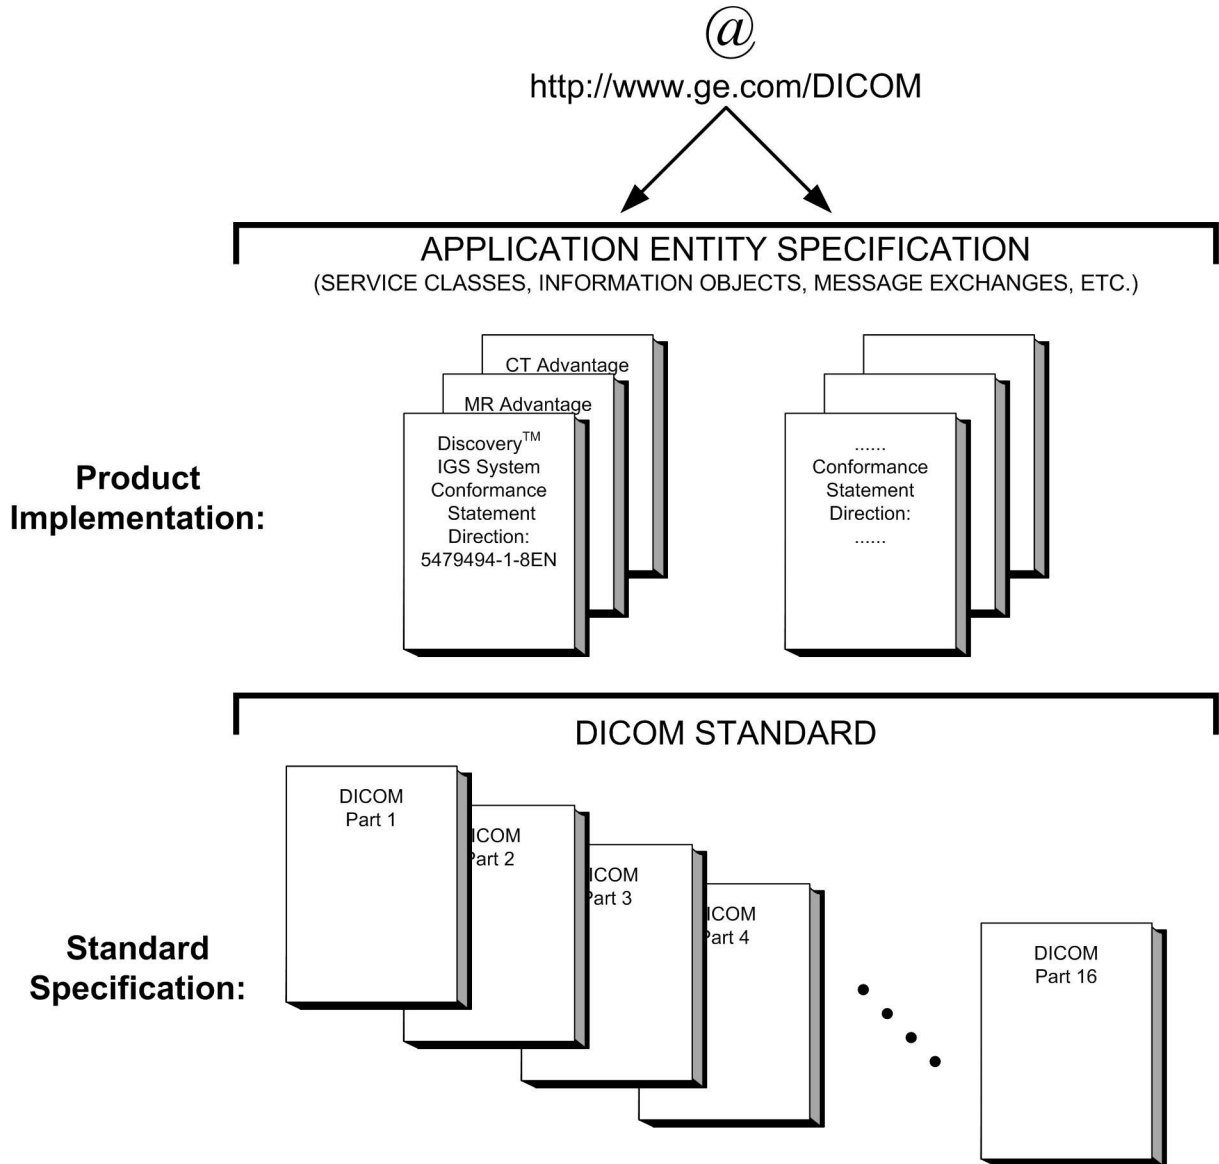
@
http://www.ge.com/DICOM

APPLICATION ENTITY SPECIFICATION
(SERVICE CLASSES, INFORMATION OBJECTS, MESSAGE EXCHANGES, ETC.)

Product Implementation:

CT Advantage

MR Advantage

Discovery$^{TM}$ IGS System Conformance Statement Direction: 5479494-1-8EN

...... Conformance Statement Direction: ......

DICOM STANDARD

Standard Specification:

DICOM Part 1

ICOM Part 2

ICOM Part 3

ICOM Part 4

DICOM Part 16